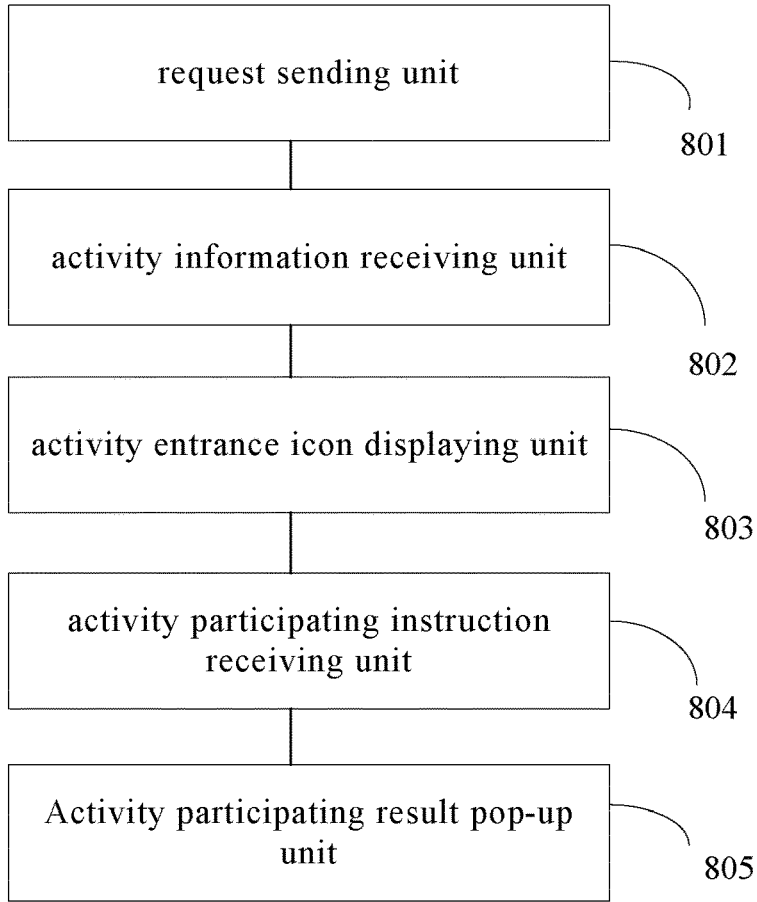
request sending unit

801

activity information receiving unit

802

activity entrance icon displaying unit

803

activity participating instruction receiving unit

804

Activity participating result pop-up unit

805